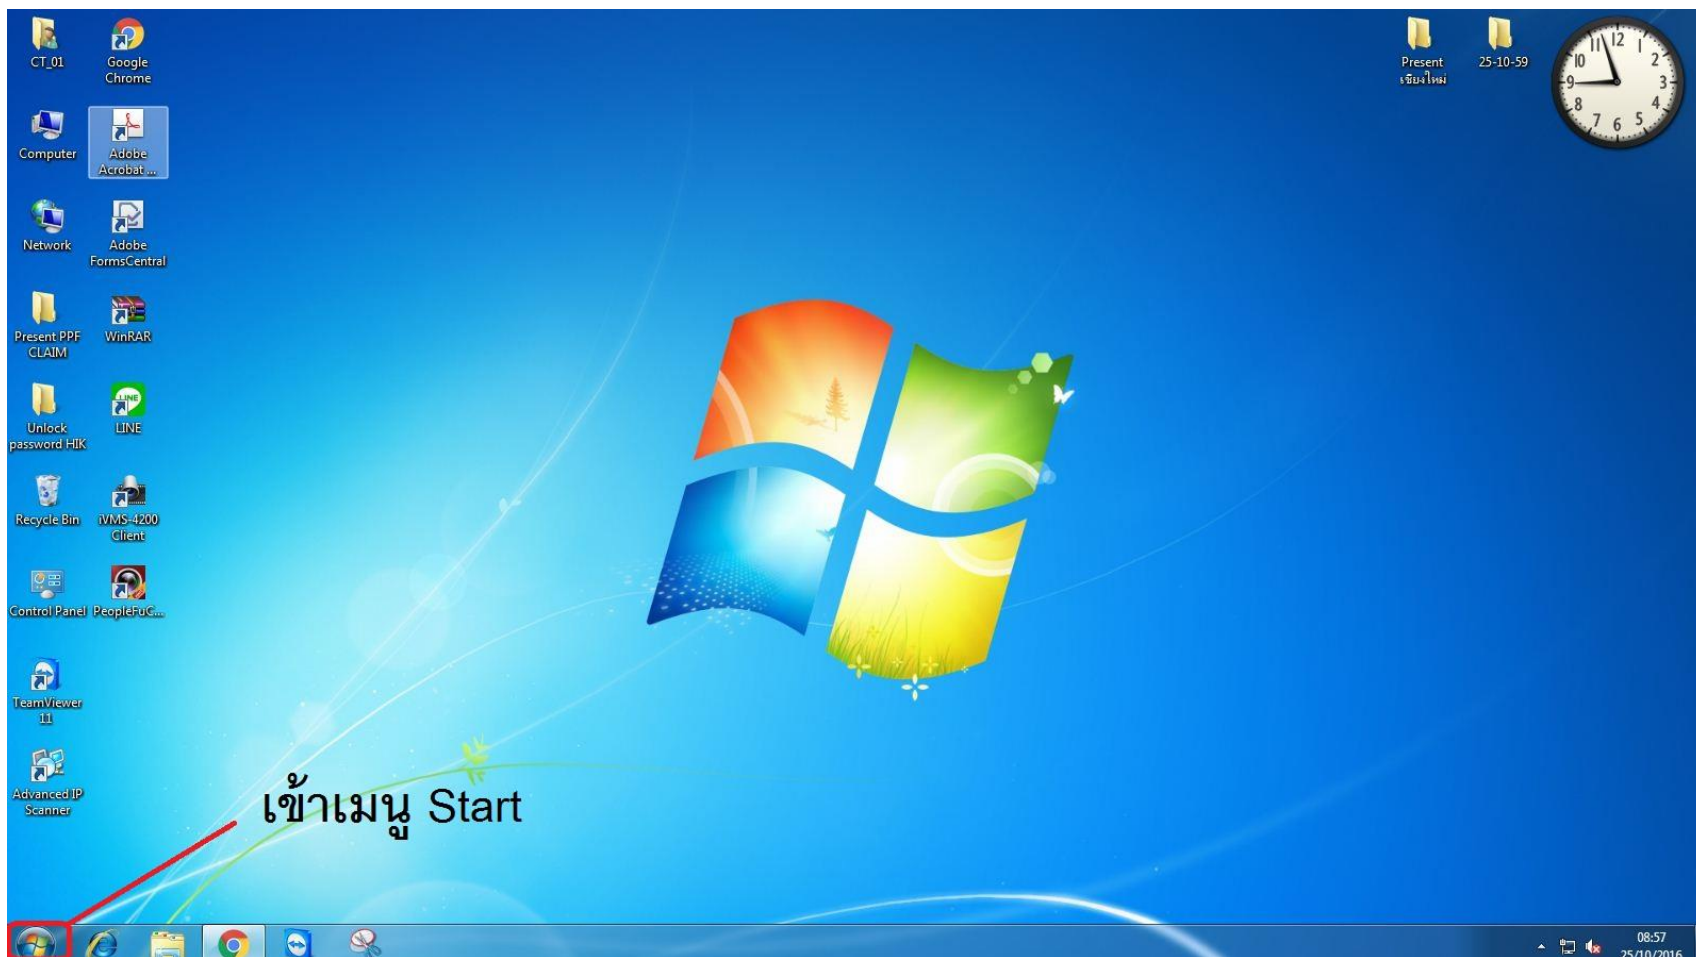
CT_01
Google Chrome
Computer
Adobe Acrobat ...
Network
Adobe FormsCentral
Present PPF CLAIM
WinRAR
Unlock password HIK
LINE
Recycle Bin
iVMS-4200 Client
Control Panel
PeopleFuC...
TeamViewer 11
Advanced IP Scanner

Present เขียนใหม่
25-10-59

12 1 2 3 4 5 6 7 8 9 10 11

เข้าเมนู Start

08:57
25/10/2016